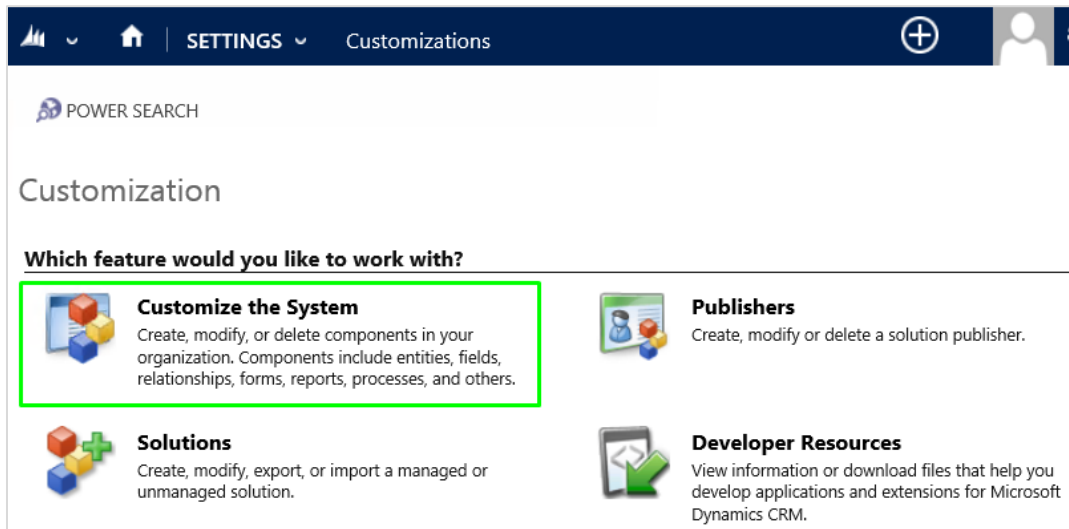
SETTINGS Customizations

POWER SEARCH

Customization

Which feature would you like to work with?

Customize the System
Create, modify, or delete components in your organization. Components include entities, fields, relationships, forms, reports, processes, and others.

Publishers
Create, modify or delete a solution publisher.

Solutions
Create, modify, export, or import a managed or unmanaged solution.

Developer Resources
View information or download files that help you develop applications and extensions for Microsoft Dynamics CRM.